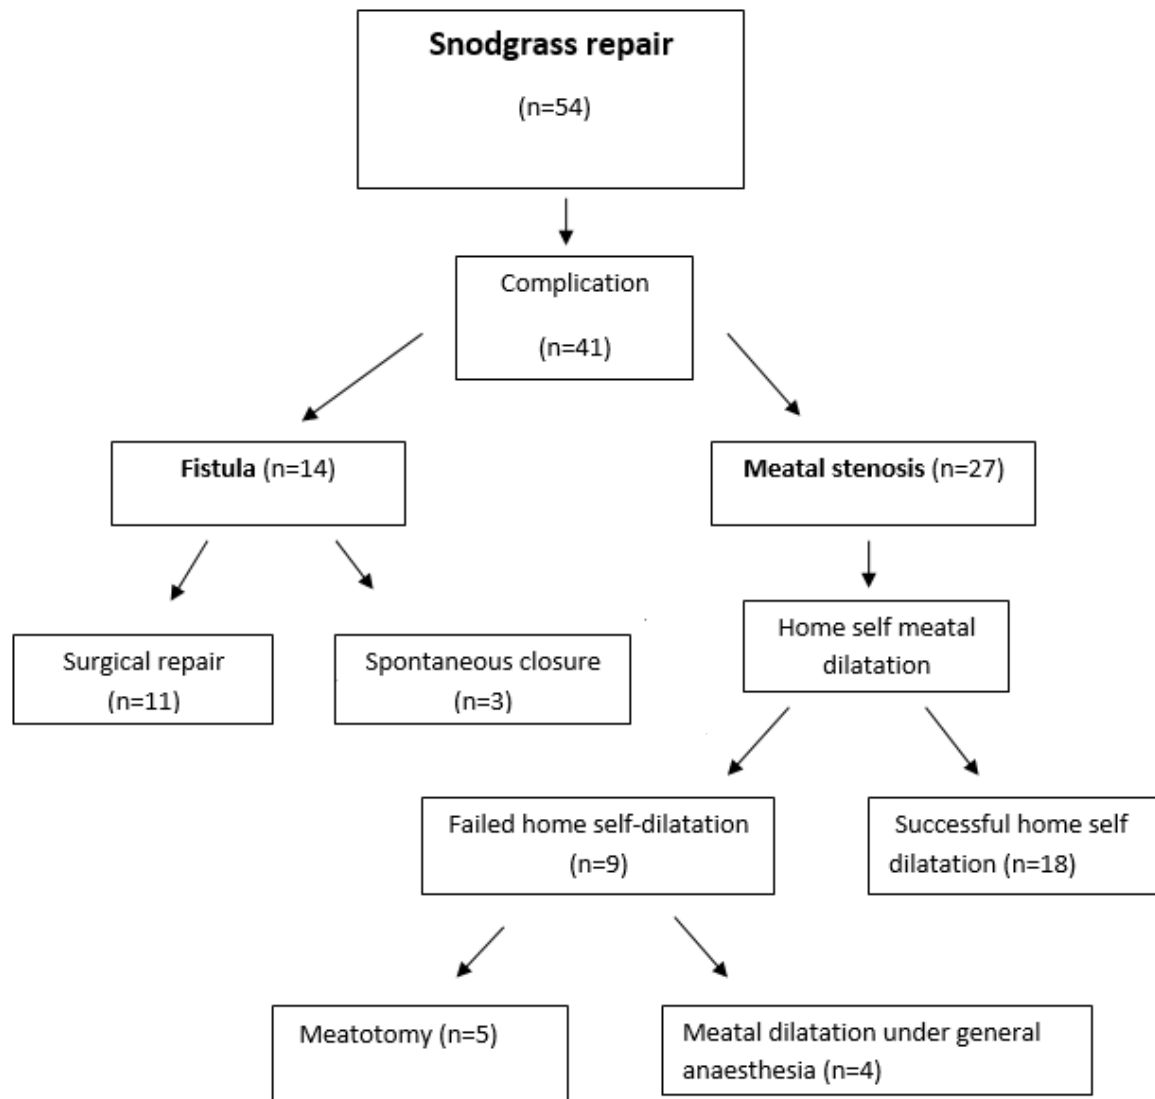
Snodgrass repair

(n=54)

Complication

(n=41)

Fistula (n=14)

Meatal stenosis (n=27)

Surgical repair (n=11)

Spontaneous closure (n=3)

Home self meatal dilatation

Failed home self-dilatation (n=9)

Successful home self dilatation (n=18)

Meatotomy (n=5)

Meatal dilatation under general anaesthesia (n=4)